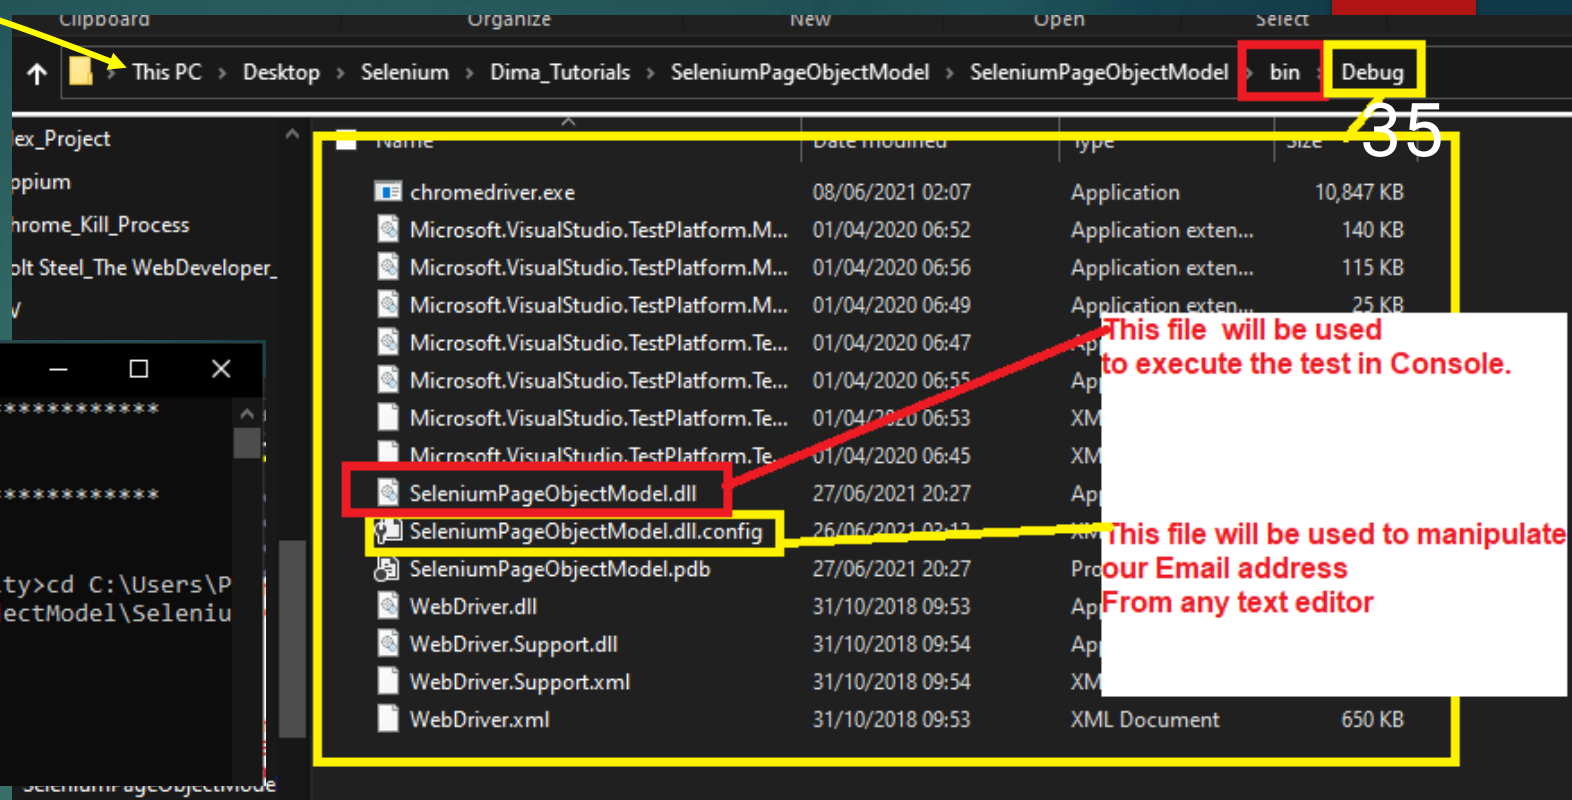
Clipboard Organize New Open Select

This PC › Desktop › Selenium › Dima_Tutorials › SeleniumPageObjectModel › SeleniumPageObjectModel › bin › Debug

35

lex_Project
ppium
hrome_Kill_Process
olt Steel_The WebDeveloper_
V

************
************
ty>cd C:\Users\P
ectModel\Seleniu
SeleniumPageObjectMode

| Name | Date modified | Type | Size |
|---|---|---|---|
| chromedriver.exe | 08/06/2021 02:07 | Application | 10,847 KB |
| Microsoft.VisualStudio.TestPlatform.M... | 01/04/2020 06:52 | Application exten... | 140 KB |
| Microsoft.VisualStudio.TestPlatform.M... | 01/04/2020 06:56 | Application exten... | 115 KB |
| Microsoft.VisualStudio.TestPlatform.M... | 01/04/2020 06:49 | Application exten... | 25 KB |
| Microsoft.VisualStudio.TestPlatform.Te... | 01/04/2020 06:47 | Ap | |
| Microsoft.VisualStudio.TestPlatform.Te... | 01/04/2020 06:55 | Ap | |
| Microsoft.VisualStudio.TestPlatform.Te... | 01/04/2020 06:53 | XM | |
| Microsoft.VisualStudio.TestPlatform.Te... | 01/04/2020 06:45 | XM | |
| SeleniumPageObjectModel.dll | 27/06/2021 20:27 | Ap | |
| SeleniumPageObjectModel.dll.config | 26/06/2021 02:12 | XM | |
| SeleniumPageObjectModel.pdb | 27/06/2021 20:27 | Pro | |
| WebDriver.dll | 31/10/2018 09:53 | Ap | |
| WebDriver.Support.dll | 31/10/2018 09:54 | Ap | |
| WebDriver.Support.xml | 31/10/2018 09:54 | XM | |
| WebDriver.xml | 31/10/2018 09:53 | XML Document | 650 KB |

This file will be used to execute the test in Console.

This file will be used to manipulate our Email address From any text editor